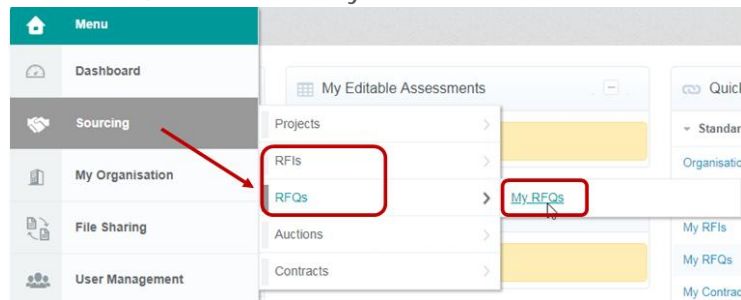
Menu

Dashboard

Sourcing

My Organisation

File Sharing

User Management

My Editable Assessments

Projects

RFIs

RFQs

My RFQs

Auctions

Contracts

Quick

Standar

Organisatio

My RFIs

My RFQs

My Contrac